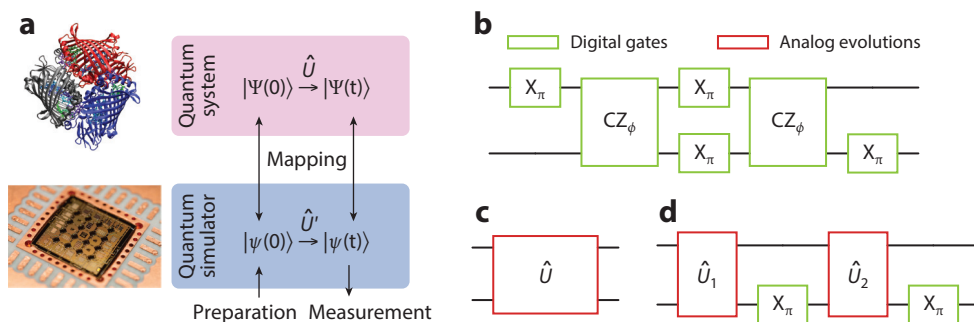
a

Quantum system

$|\Psi(0)\rangle \xrightarrow{\hat{U}} |\Psi(t)\rangle$

Mapping

Quantum simulator

$|\psi(0)\rangle \xrightarrow{\hat{U}'} |\psi(t)\rangle$

Preparation Measurement

b

Digital gates Analog evolutions

$X_\pi$ $CZ_\phi$ $X_\pi$ $X_\pi$ $CZ_\phi$ $X_\pi$

c

$\hat{U}$

d

$\hat{U}_1$ $X_\pi$ $\hat{U}_2$ $X_\pi$